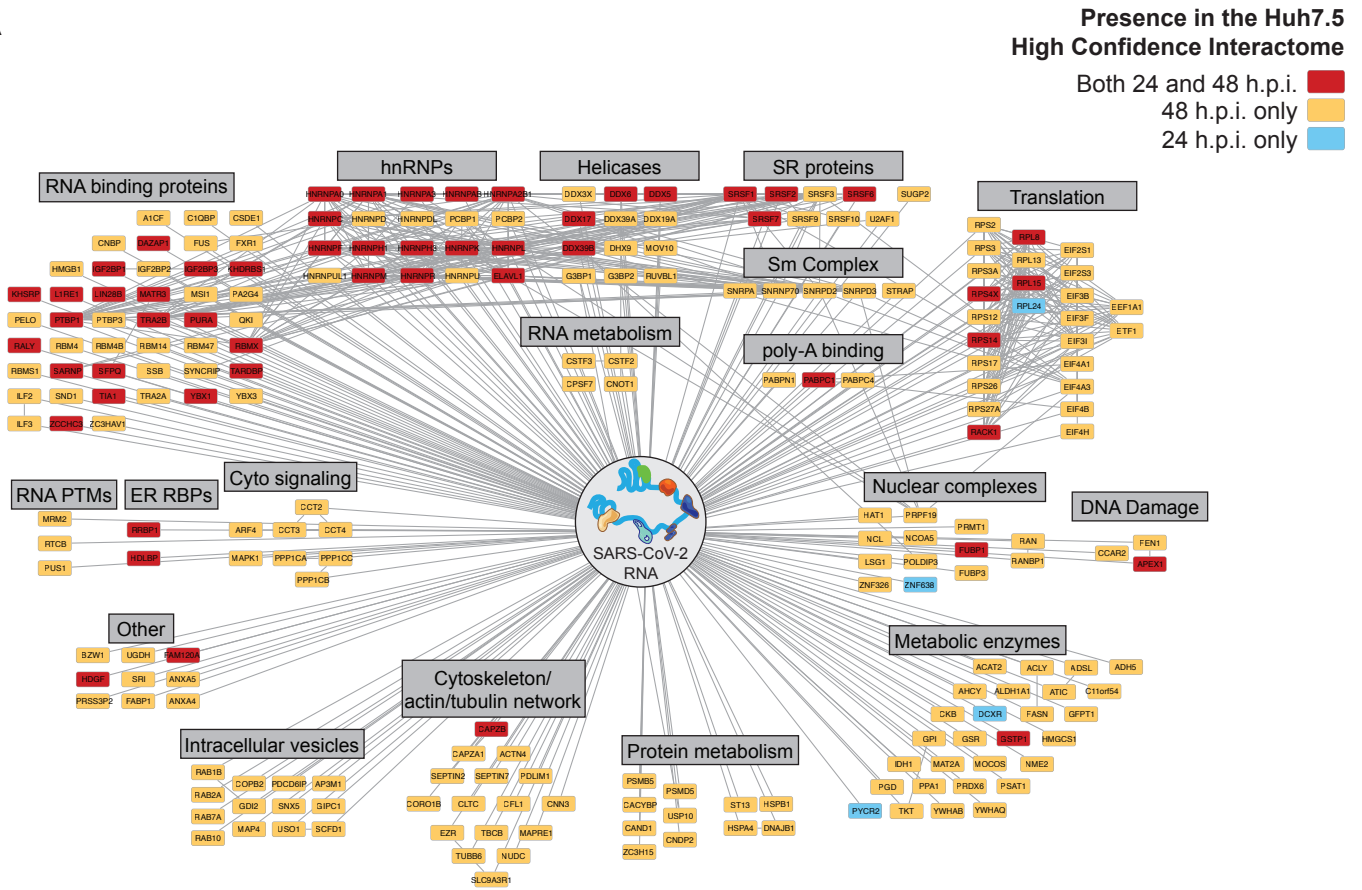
Presence in the Huh7.5
High Confidence Interactome

Both 24 and 48 h.p.i.
48 h.p.i. only
24 h.p.i. only

RNA binding proteins
A1CF C1QBP CSDE1
CNBP DAZAP1 FUS FXR1
HMGB1 IGF2BP1 IGF2BP2 IGF2BP3 KHDRBS1
KHSRP L1RE1 LIN28B MATR3 MSI1 PA2G4
PELO PTBP1 PTBP3 TRA2B PURA QKI
RALY RBM4 RBM4B RBM14 RBM47 RBMX
RBMS1 SARNP SFPQ SSB SYNCRIP TARDBP
ILF2 SND1 TIA1 TRA2A YBX1 YBX3
ILF3 ZCCHC3 ZC3HAV1

hnRNPs
HNRNPA0 HNRNPA1 HNRNPA3 HNRNPAB HNRNPA2B1
HNRNPC HNRNPD HNRNPDL PCBP1 PCBP2
HNRNPF HNRNPH1 HNRNPH3 HNRNPK HNRNPL
HNRNPUL1 HNRNPM HNRNPR HNRNPU ELAVL1

Helicases
DDX3X DDX6 DDX5
DDX17 DDX39A DDX19A
DDX39B DHX9 MOV10
G3BP1 G3BP2 RUVBL1

SR proteins
SRSF1 SRSF2 SRSF3 SRSF6 SUGP2
SRSF7 SRSF9 SRSF10 U2AF1

Sm Complex
SNRPA SNRNP70 SNRPD2 SNRPD3 STRAP

Translation
RPS2 RPL6
RPS3 RPL13 EIF2S1
RPS3A EIF2S3
RPS4X RPL15 EIF3B EEF1A1
RPL24
RPS12 EIF3F ETF1
RPS14 EIF3I
RPS17 EIF4A1
RPS26 EIF4A3
RPS27A EIF4B
RACK1 EIF4H

RNA metabolism
CSTF3 CSTF2
CPSF7 CNOT1

poly-A binding
PABPN1 PABPC1 PABPC4

RNA PTMs
MRM2
RTCB
PUS1

ER RBPs
RRBP1
HDLBP

Cyto signaling
DCT2
ARF4 CCT3 CCT4
MAPK1 PPP1CA PPP1CC
PPP1CB

SARS-CoV-2
RNA

Nuclear complexes
HAT1 PRPF19
PRMT1
NCL NCOA5 RAN
FUBP1
LSG1 POLDIP3 RANBP1
FUBP3
ZNF326 ZNF638

DNA Damage
FEN1
CCAR2
APEX1

Other
BZW1 UGDH FAM120A
HDGF SRI ANXA5
PRSS3P2 FABP1 ANXA4

Metabolic enzymes
ACAT2 ACLY ADSL ADH5
AHCY ALDH1A1 ATIC C11orf54
CKB DCXR FASN GFPT1
GPI GSR GSTP1 HMGCS1
IDH1 MAT2A MOCOS NME2
PGD PPA1 PRDX6 PSAT1
PYCR2 TKT YWHAB YWHAQ

Cytoskeleton/
actin/tubulin network
CAPZB
CAPZA1 ACTN4
SEPTIN2 SEPTIN7 PDLIM1
CORO1B CLTC CFL1 CNN3
EZR TBCB MAPRE1
TUBB6 NUDC
SLC9A3R1

Intracellular vesicles
RAB1B COPB2 PDCD6IP AP3M1
RAB2A GDI2 SNX5 GIPC1
RAB7A MAP4 USO1 SCFD1
RAB10

Protein metabolism
PSMB5 PSMD5
CACYBP USP10
CAND1 CNDP2
ZC3H15
ST13 HSPB1
HSPA4 DNAJB1